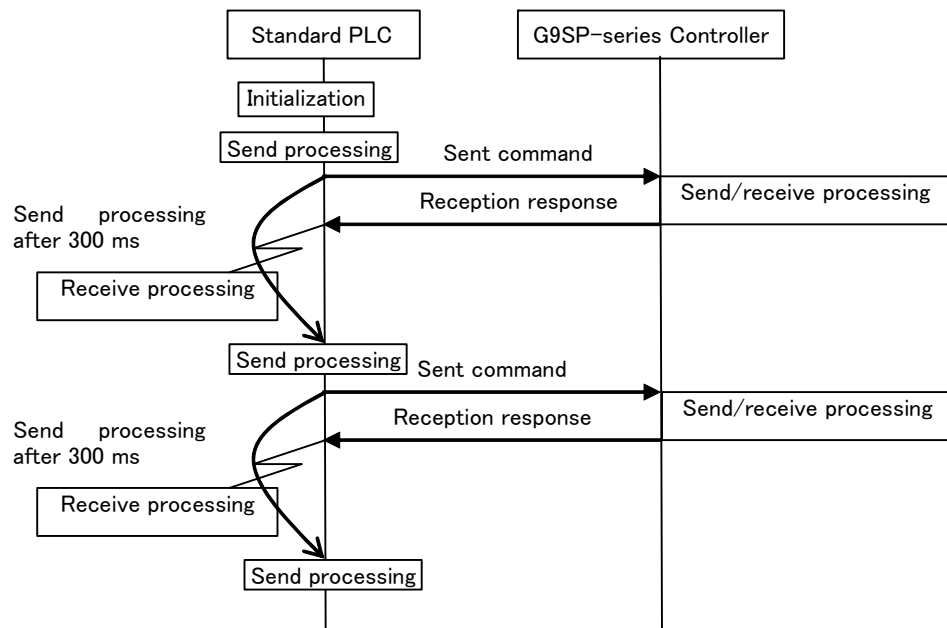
Standard PLC

G9SP-series Controller

Initialization

Send processing

Sent command

Send/receive processing

Reception response

Send processing after 300 ms

Receive processing

Send processing

Sent command

Send/receive processing

Reception response

Send processing after 300 ms

Receive processing

Send processing